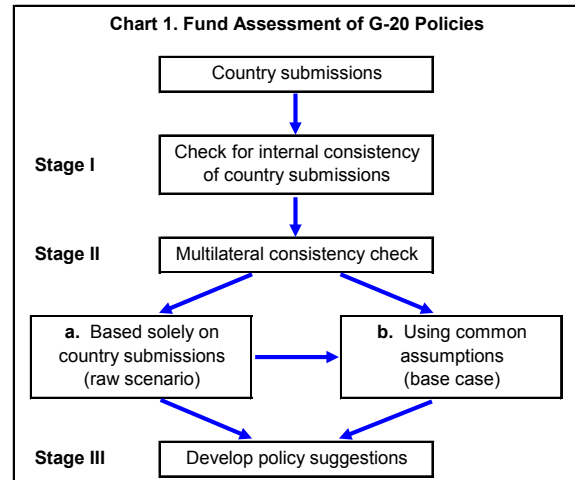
Chart 1. Fund Assessment of G-20 Policies

Country submissions

Stage I

Check for internal consistency of country submissions

Stage II

Multilateral consistency check

a. Based solely on country submissions (raw scenario)

b. Using common assumptions (base case)

Stage III

Develop policy suggestions